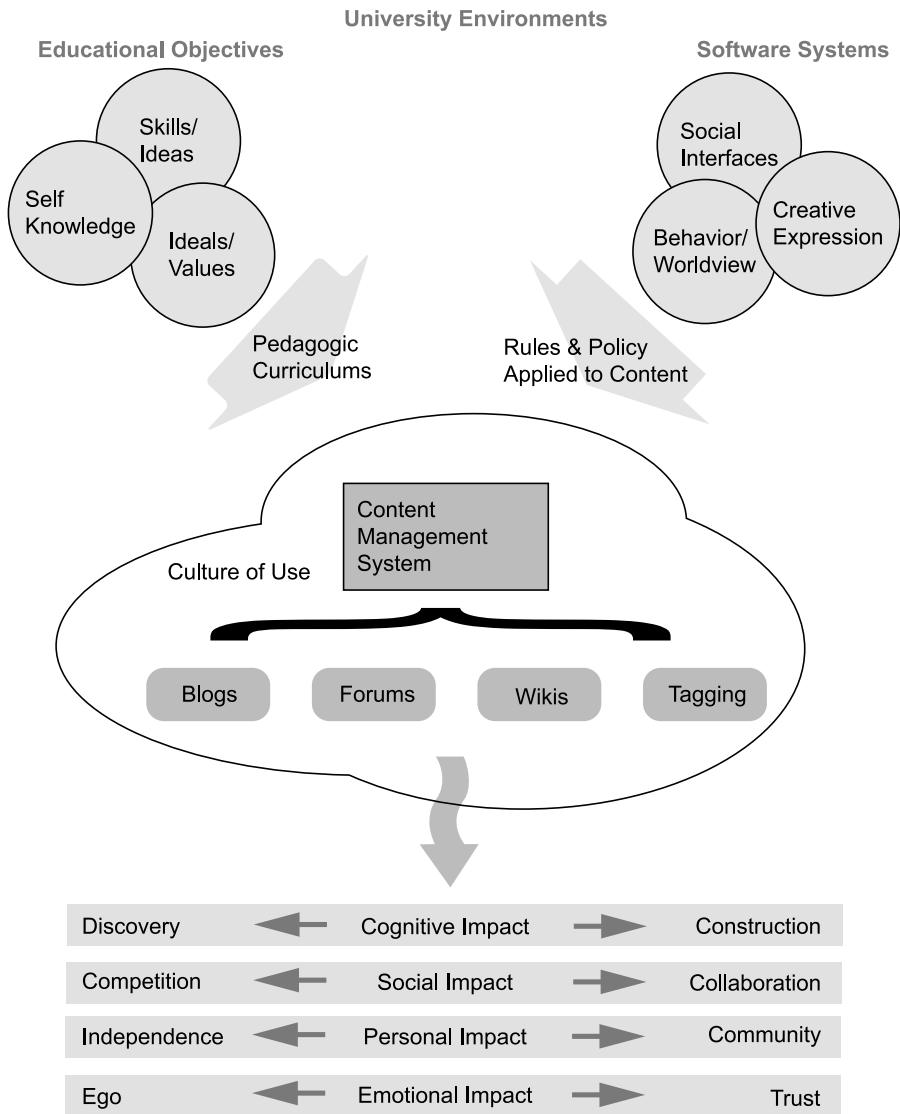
University Environments

Educational Objectives

Skills/ Ideas

Self Knowledge

Ideals/ Values

Software Systems

Social Interfaces

Creative Expression

Behavior/ Worldview

Pedagogic Curriculums

Rules & Policy Applied to Content

Content Management System

Culture of Use

Blogs

Forums

Wikis

Tagging

| Discovery | Cognitive Impact | Construction |
|---|---|---|
| Competition | Social Impact | Collaboration |
| Independence | Personal Impact | Community |
| Ego | Emotional Impact | Trust |